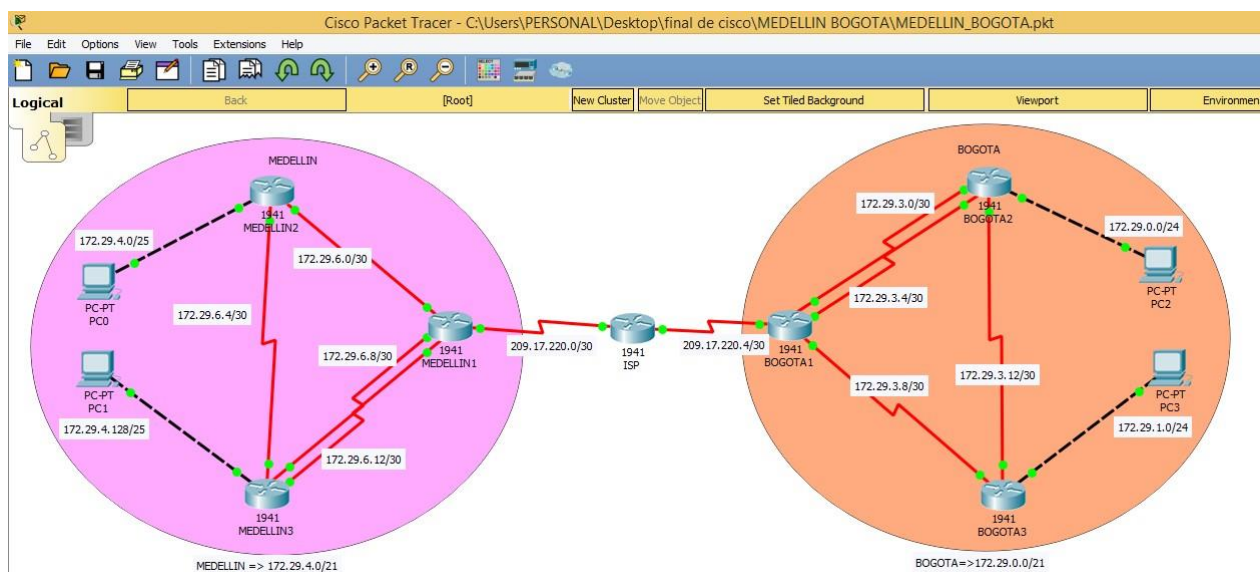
Cisco Packet Tracer - C:\Users\PERSONAL\Desktop\final de cisco\MEDELLIN BOGOTA\MEDELLIN_BOGOTA.pkt

File Edit Options View Tools Extensions Help

Logical | Back | [Root] | New Cluster | Move Object | Set Tiled Background | Viewport | Environmen

MEDELLIN

1941
MEDELLIN2

172.29.4.0/25

172.29.6.0/30

PC-PT
PC0

172.29.6.4/30

172.29.6.8/30

1941
MEDELLIN1

PC-PT
PC1

172.29.4.128/25

172.29.6.12/30

1941
MEDELLIN3

MEDELLIN => 172.29.4.0/21

209.17.220.0/30

1941
ISP

209.17.220.4/30

BOGOTA

172.29.3.0/30

1941
BOGOTA2

172.29.0.0/24

172.29.3.4/30

PC-PT
PC2

1941
BOGOTA1

172.29.3.8/30

172.29.3.12/30

PC-PT
PC3

172.29.1.0/24

1941
BOGOTA3

BOGOTA=>172.29.0.0/21